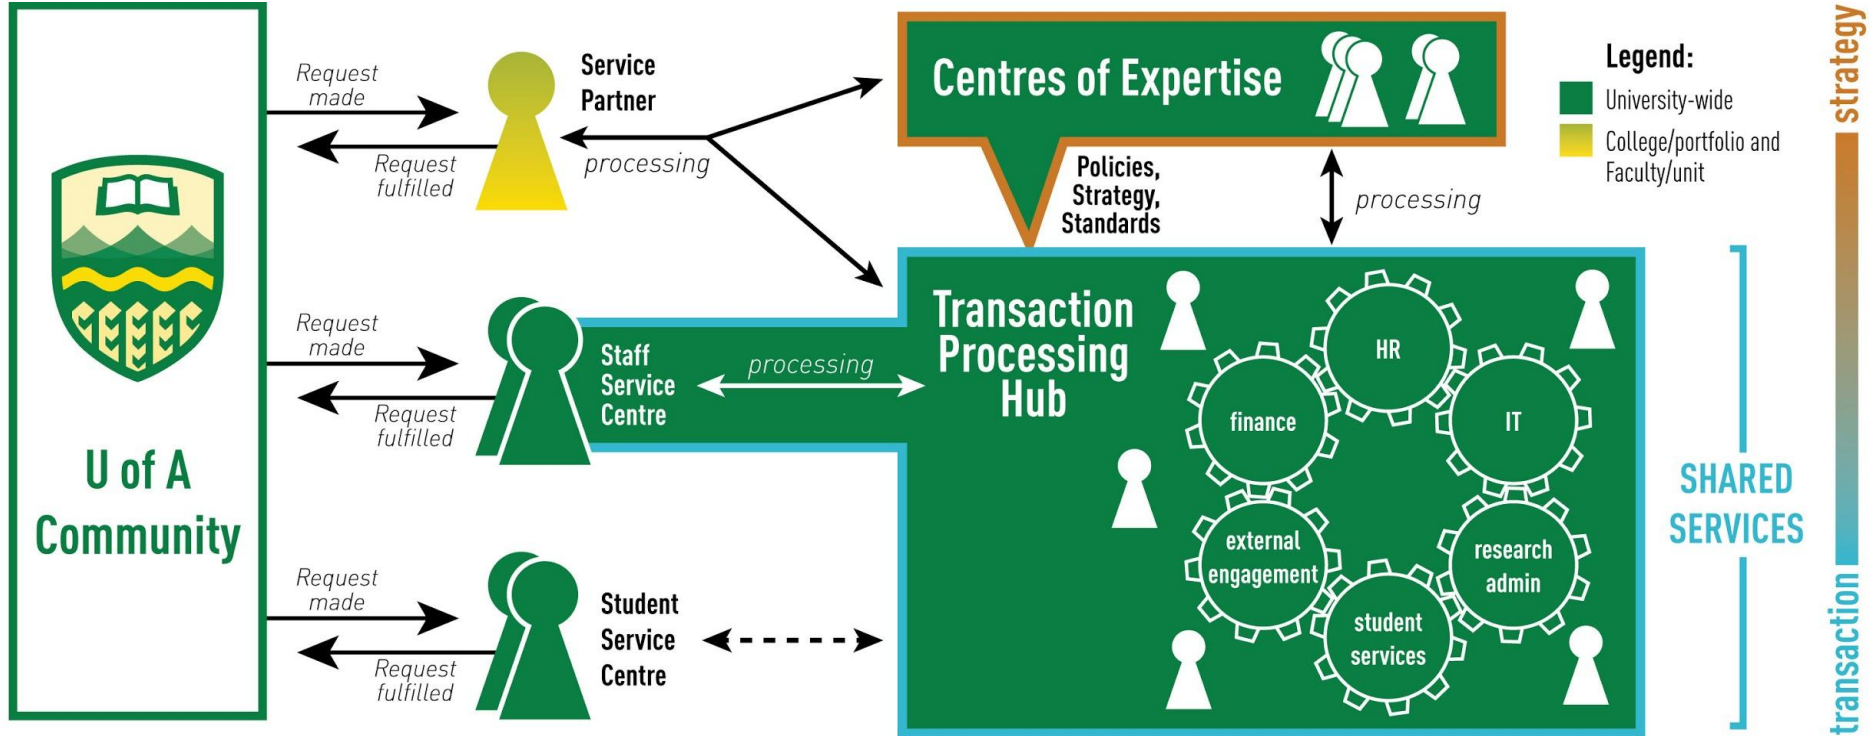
U of A Community

Request made

Request fulfilled

Service Partner

processing

Request made

Request fulfilled

Staff Service Centre

processing

Request made

Request fulfilled

Student Service Centre

Centres of Expertise

Policies, Strategy, Standards

processing

Transaction Processing Hub

HR

finance

IT

external engagement

research admin

student services

Legend:

University-wide

College/portfolio and Faculty/unit

SHARED SERVICES

strategy

transaction